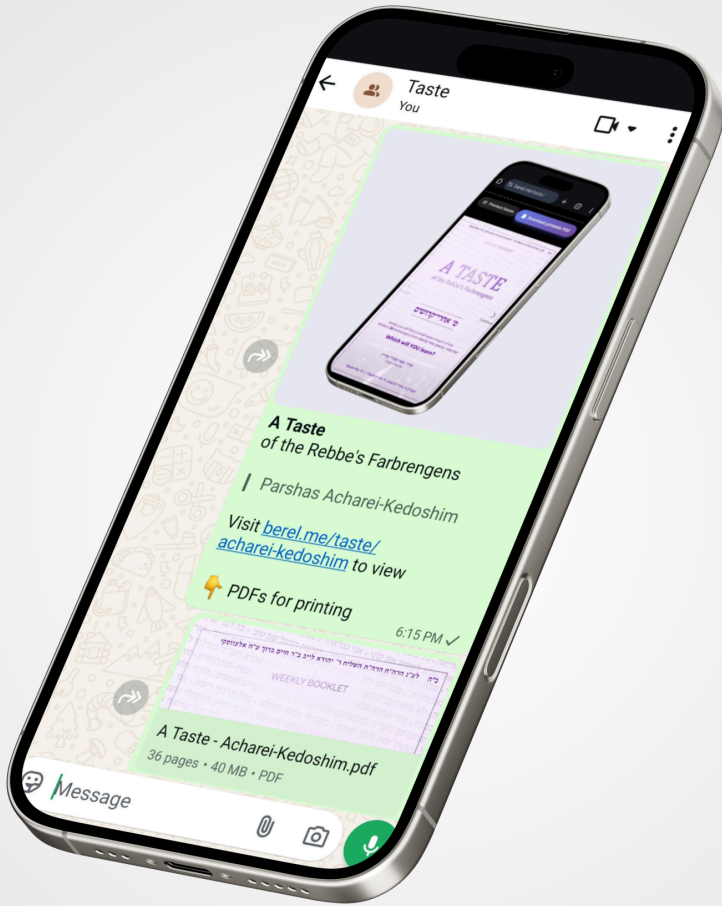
Taste
You

A TASTE
of the Rebbe's Farbrengens

Which will YOU learn?

**A Taste**
of the Rebbe's Farbrengens

Parshas Acharei-Kedoshim

Visit berel.me/taste/acharei-kedoshim to view

👇 PDFs for printing

6:15 PM ✓

WEEKLY BOOKLET

A Taste - Acharei-Kedoshim.pdf
36 pages • 40 MB • PDF

Message